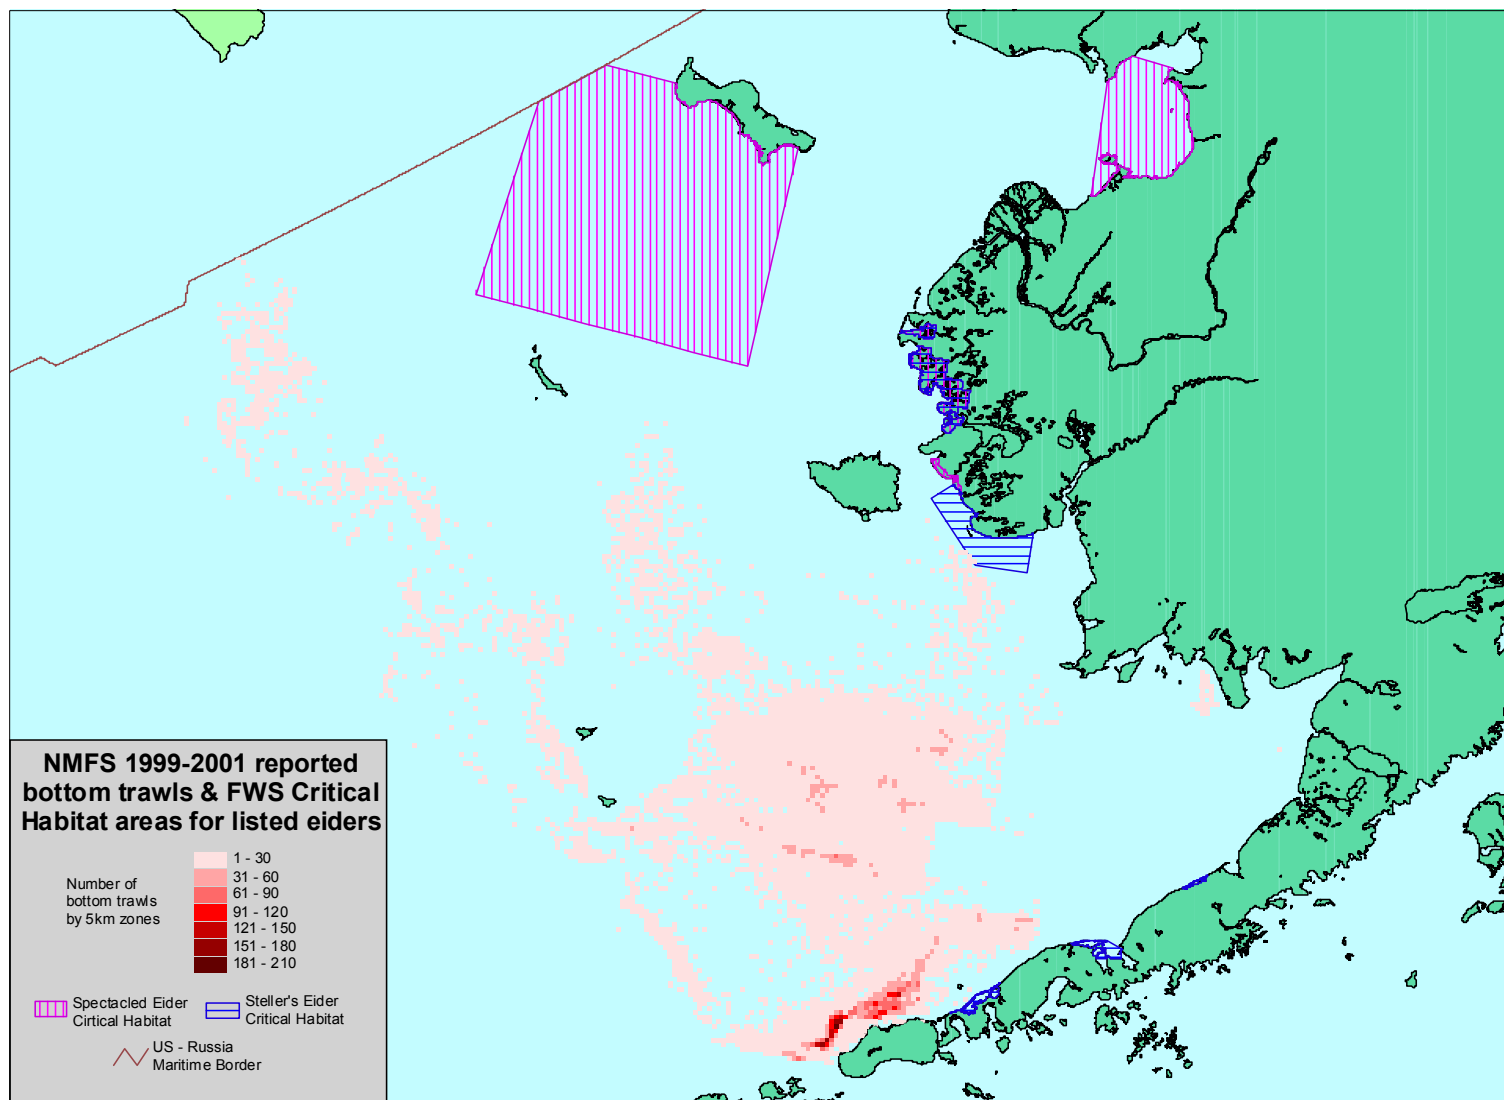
NMFS 1999-2001 reported bottom trawls & FWS Critical Habitat areas for listed eiders

Number of bottom trawls by 5km zones

1 - 30
31 - 60
61 - 90
91 - 120
121 - 150
151 - 180
181 - 210

Spectacled Eider Cirtical Habitat

Steller's Eider Critical Habitat

US - Russia Maritime Border